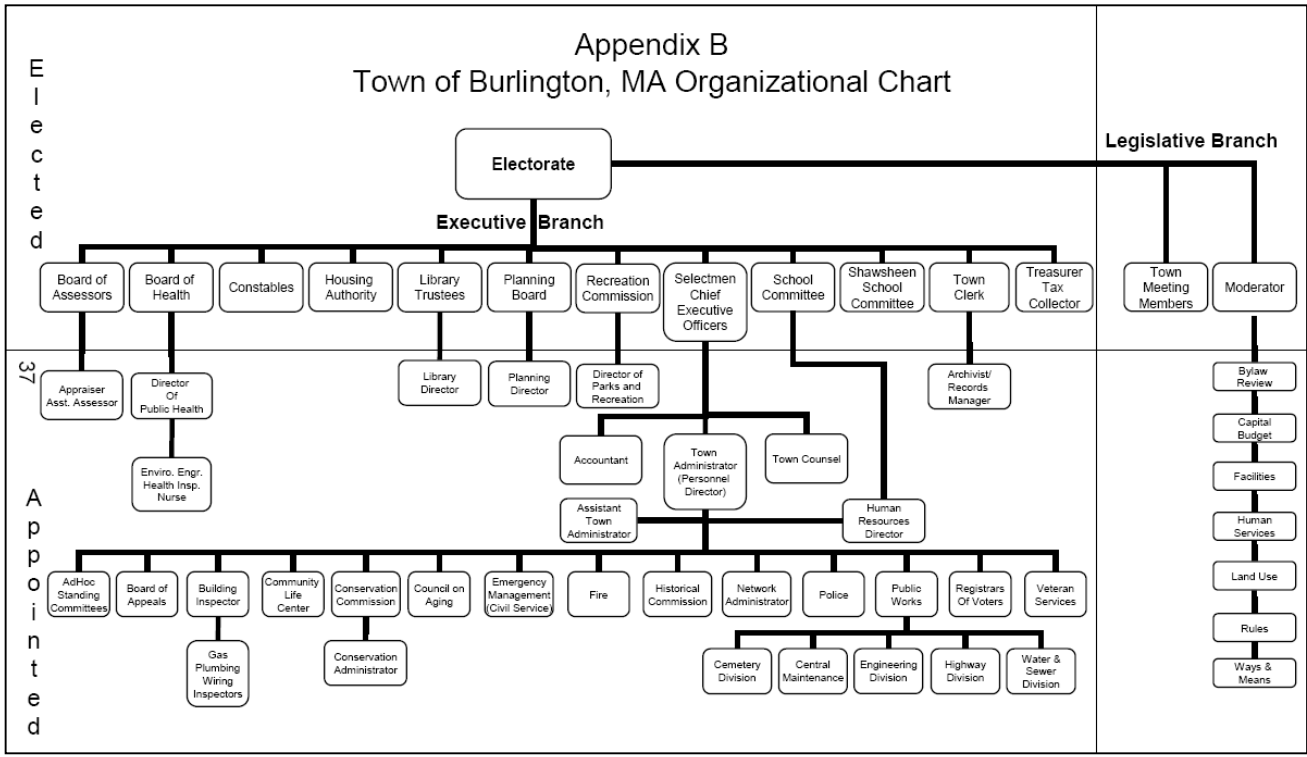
Appendix B
Town of Burlington, MA Organizational Chart

Elected

Electorate

Legislative Branch

Executive Branch

Board of Assessors

Board of Health

Constables

Housing Authority

Library Trustees

Planning Board

Recreation Commission

Selectmen Chief Executive Officers

School Committee

Shawsheen School Committee

Town Clerk

Treasurer Tax Collector

Town Meeting Members

Moderator

37

Appraiser Asst. Assessor

Director Of Public Health

Enviro. Engr. Health Insp. Nurse

Library Director

Planning Director

Director of Parks and Recreation

Archivist/ Records Manager

Bylaw Review

Capital Budget

Facilities

Human Services

Land Use

Rules

Ways & Means

Accountant

Town Administrator (Personnel Director)

Town Counsel

Assistant Town Administrator

Human Resources Director

Appointed

AdHoc Standing Committees

Board of Appeals

Building Inspector

Community Life Center

Conservation Commission

Council on Aging

Emergency Management (Civil Service)

Fire

Historical Commission

Network Administrator

Police

Public Works

Registrars Of Voters

Veteran Services

Gas Plumbing Wiring Inspectors

Conservation Administrator

Cemetery Division

Central Maintenance

Engineering Division

Highway Division

Water & Sewer Division